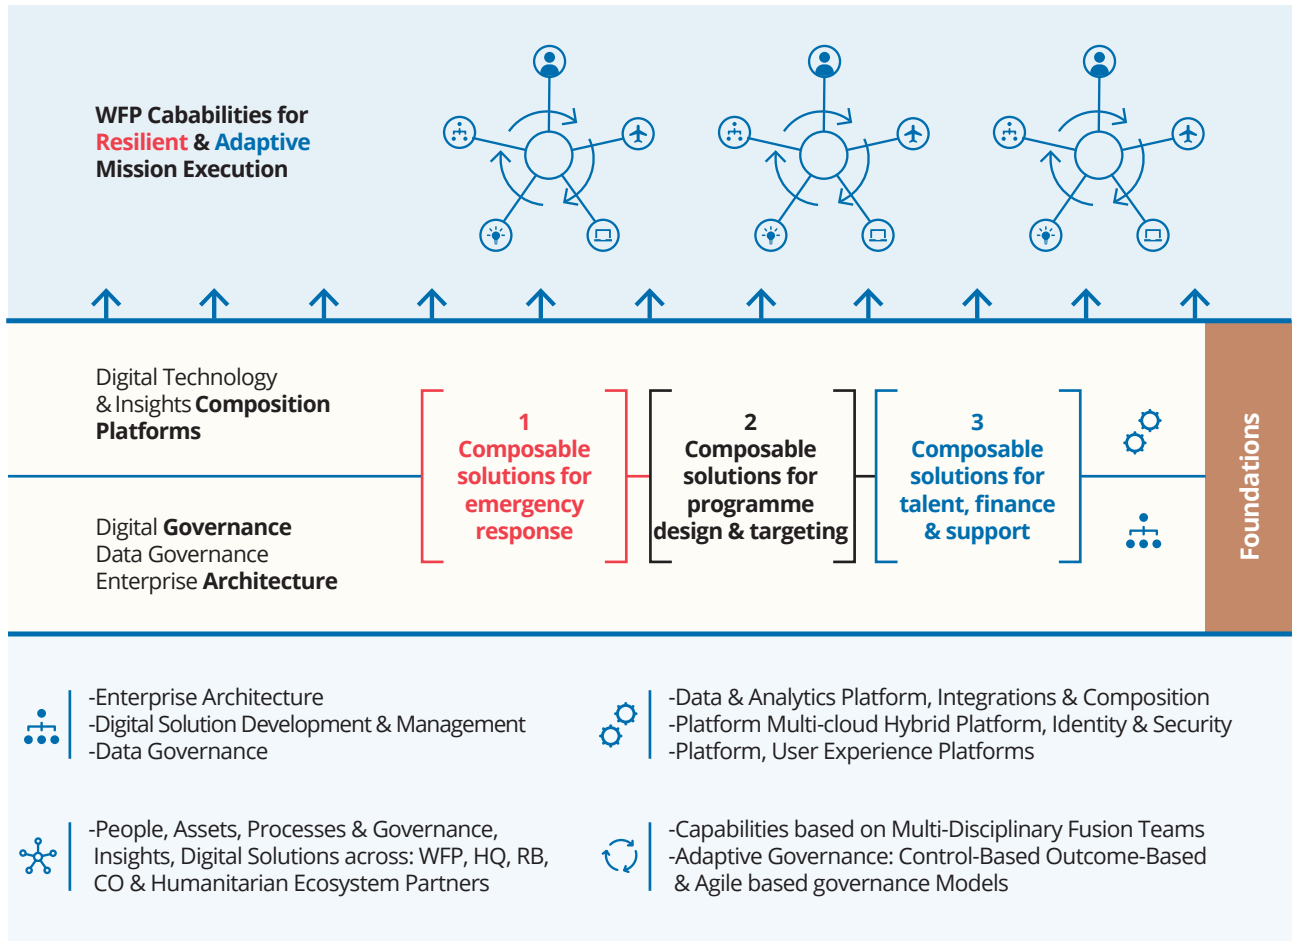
WFP Cababilities for Resilient & Adaptive Mission Execution

Digital Technology & Insights Composition Platforms

Digital Governance
Data Governance
Enterprise Architecture

1
Composable solutions for emergency response

2
Composable solutions for programme design & targeting

3
Composable solutions for talent, finance & support

Foundations

-Enterprise Architecture
-Digital Solution Development & Management
-Data Governance

-Data & Analytics Platform, Integrations & Composition
-Platform Multi-cloud Hybrid Platform, Identity & Security
-Platform, User Experience Platforms

-People, Assets, Processes & Governance, Insights, Digital Solutions across: WFP, HQ, RB, CO & Humanitarian Ecosystem Partners

-Capabilities based on Multi-Disciplinary Fusion Teams
-Adaptive Governance: Control-Based Outcome-Based & Agile based governance Models